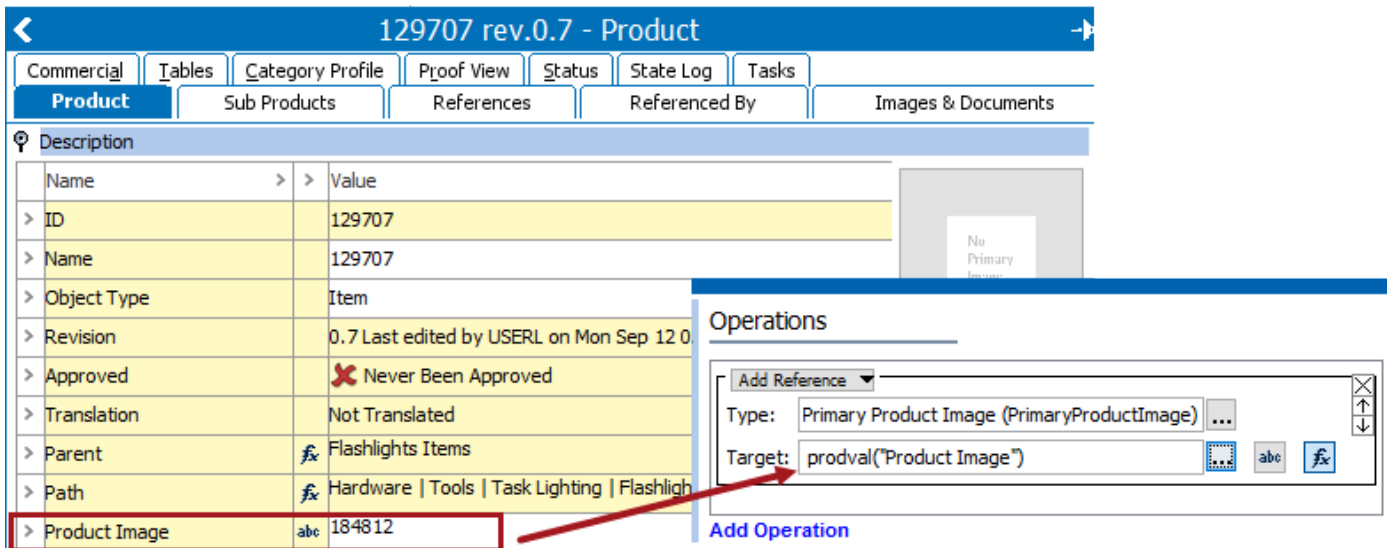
129707 rev.0.7 - Product

Commercial | Tables | Category Profile | Proof View | Status | State Log | Tasks

Product | Sub Products | References | Referenced By | Images & Documents

Description

| Name | | Value |
|---|---|---|
| ID | | 129707 |
| Name | | 129707 |
| Object Type | | Item |
| Revision | | 0.7 Last edited by USERL on Mon Sep 12 0. |
| Approved | | Never Been Approved |
| Translation | | Not Translated |
| Parent | fx | Flashlights Items |
| Path | fx | Hardware \| Tools \| Task Lighting \| Flashligh |
| Product Image | abc | 184812 |

No Primary Image

Operations

Add Reference

Type: Primary Product Image (PrimaryProductImage) ...

Target: prodval("Product Image") ... abc fx

Add Operation